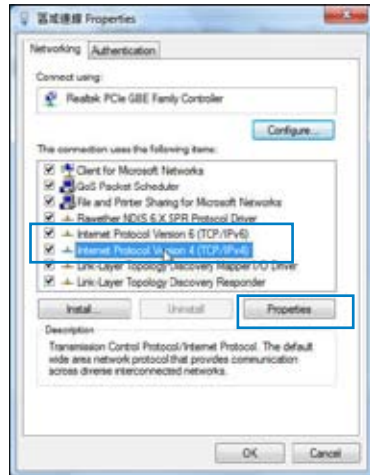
區域連線 Properties

Networking | Authentication

Connect using:

Realtek PCIe GBE Family Controller

Configure...

This connection uses the following items:

Client for Microsoft Networks
QoS Packet Scheduler
File and Printer Sharing for Microsoft Networks
Rawether NDIS 6.X SPR Protocol Driver
Internet Protocol Version 6 (TCP/IPv6)
Internet Protocol Version 4 (TCP/IPv4)
Link-Layer Topology Discovery Mapper I/O Driver
Link-Layer Topology Discovery Responder

Install... | Uninstall | Properties

Description

Transmission Control Protocol/Internet Protocol. The default wide area network protocol that provides communication across diverse interconnected networks.

OK | Cancel